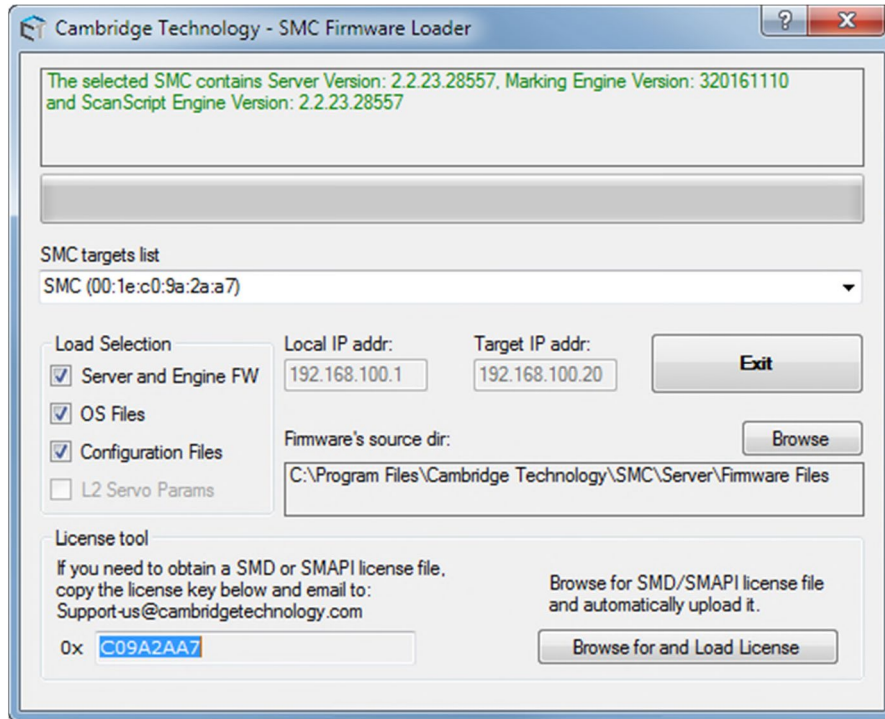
Cambridge Technology - SMC Firmware Loader

?

X

The selected SMC contains Server Version: 2.2.23.28557, Marking Engine Version: 320161110 and ScanScript Engine Version: 2.2.23.28557

SMC targets list

SMC (00:1e:c0:9a:2a:a7)

Load Selection

Server and Engine FW

OS Files

Configuration Files

L2 Servo Params

Local IP addr:

192.168.100.1

Target IP addr:

192.168.100.20

Exit

Firmware's source dir:

Browse

C:\Program Files\Cambridge Technology\SMC\Server\Firmware Files

License tool

If you need to obtain a SMD or SMAPI license file, copy the license key below and email to: Support-us@cambridgetechnology.com

0x C09A2AA7

Browse for SMD/SMAPI license file and automatically upload it.

Browse for and Load License